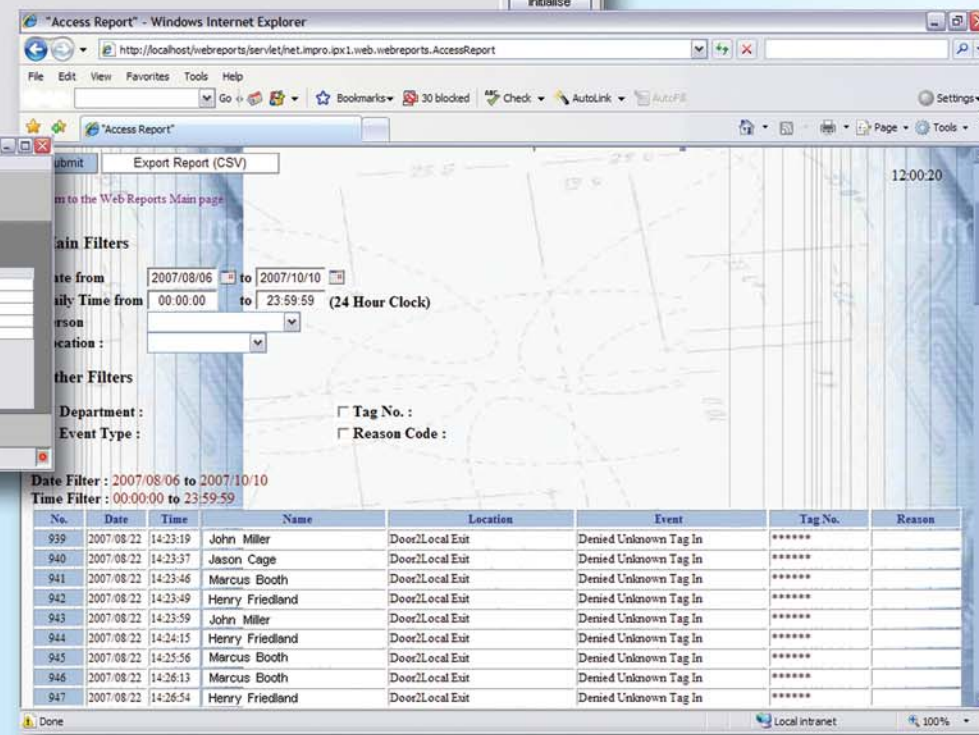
Initialise

"Access Report" - Windows Internet Explorer

http://localhost/webreports/servlet/net.impro.ipx1.web.webreports.AccessReport

File Edit View Favorites Tools Help

Go Bookmarks 30 blocked Check AutoLink AutoFill Settings

"Access Report"

Page Tools

ubmit Export Report (CSV)

12:00:20

m to the Web Reports Main page

ain Filters

ate from 2007/08/06 to 2007/10/10
aily Time from 00:00:00 to 23:59:59 (24 Hour Clock)
rson
cation :

ther Filters

Department : Tag No. :
Event Type : Reason Code :

Date Filter : 2007/08/06 to 2007/10/10
Time Filter : 00:00:00 to 23:59:59

| No. | Date | Time | Name | Location | Event | Tag No. | Reason |
|---|---|---|---|---|---|---|---|
| 939 | 2007/08/22 | 14:23:19 | John Miller | Door2Local Exit | Denied Unknown Tag In | ****** | |
| 940 | 2007/08/22 | 14:23:37 | Jason Cage | Door2Local Exit | Denied Unknown Tag In | ****** | |
| 941 | 2007/08/22 | 14:23:46 | Marcus Booth | Door2Local Exit | Denied Unknown Tag In | ****** | |
| 942 | 2007/08/22 | 14:23:49 | Henry Friedland | Door2Local Exit | Denied Unknown Tag In | ****** | |
| 943 | 2007/08/22 | 14:23:59 | John Miller | Door2Local Exit | Denied Unknown Tag In | ****** | |
| 944 | 2007/08/22 | 14:24:15 | Henry Friedland | Door2Local Exit | Denied Unknown Tag In | ****** | |
| 945 | 2007/08/22 | 14:25:56 | Marcus Booth | Door2Local Exit | Denied Unknown Tag In | ****** | |
| 946 | 2007/08/22 | 14:26:13 | Marcus Booth | Door2Local Exit | Denied Unknown Tag In | ****** | |
| 947 | 2007/08/22 | 14:26:54 | Henry Friedland | Door2Local Exit | Denied Unknown Tag In | ****** | |

Done Local intranet 100%